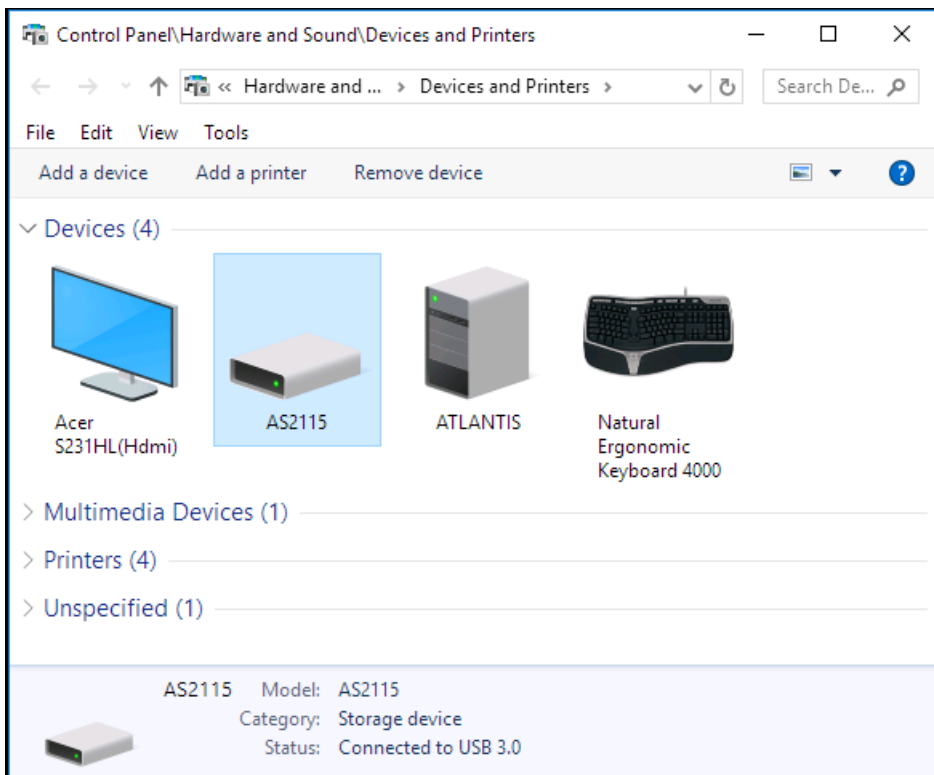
Control Panel\Hardware and Sound\Devices and Printers

« Hardware and ... › Devices and Printers ›

Search De...

File Edit View Tools

Add a device Add a printer Remove device

Devices (4)

Acer S231HL(Hdmi)

AS2115

ATLANTIS

Natural Ergonomic Keyboard 4000

Multimedia Devices (1)

Printers (4)

Unspecified (1)

AS2115 Model: AS2115
Category: Storage device
Status: Connected to USB 3.0